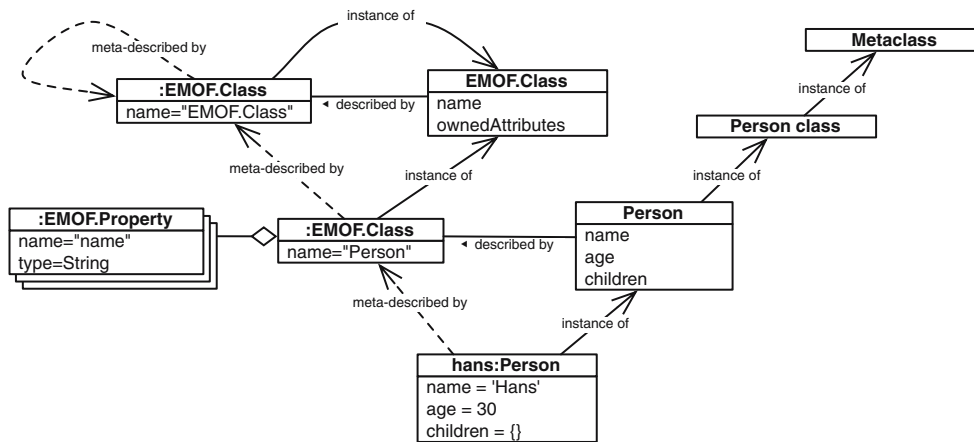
instance of

meta-described by

:EMOF.Class
name="EMOF.Class"

◂ described by

EMOF.Class
name
ownedAttributes

Metaclass

instance of

Person class

meta-described by

instance of

instance of

:EMOF.Property
name="name"
type=String

:EMOF.Class
name="Person"

◂ described by

Person
name
age
children

meta-described by

instance of

hans:Person
name = 'Hans'
age = 30
children = {}